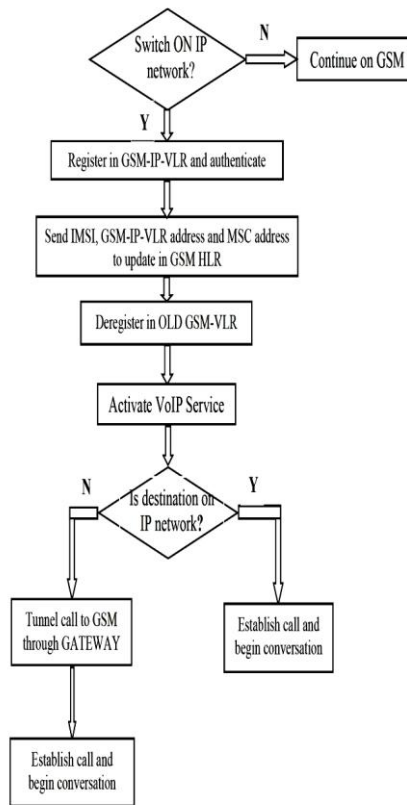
Switch ON IP network?

N

Continue on GSM

Y

Register in GSM-IP-VLR and authenticate

Send IMSI, GSM-IP-VLR address and MSC address to update in GSM HLR

Deregister in OLD GSM-VLR

Activate VoIP Service

N

Is destination on IP network?

Y

Tunnel call to GSM through GATEWAY

Establish call and begin conversation

Establish call and begin conversation